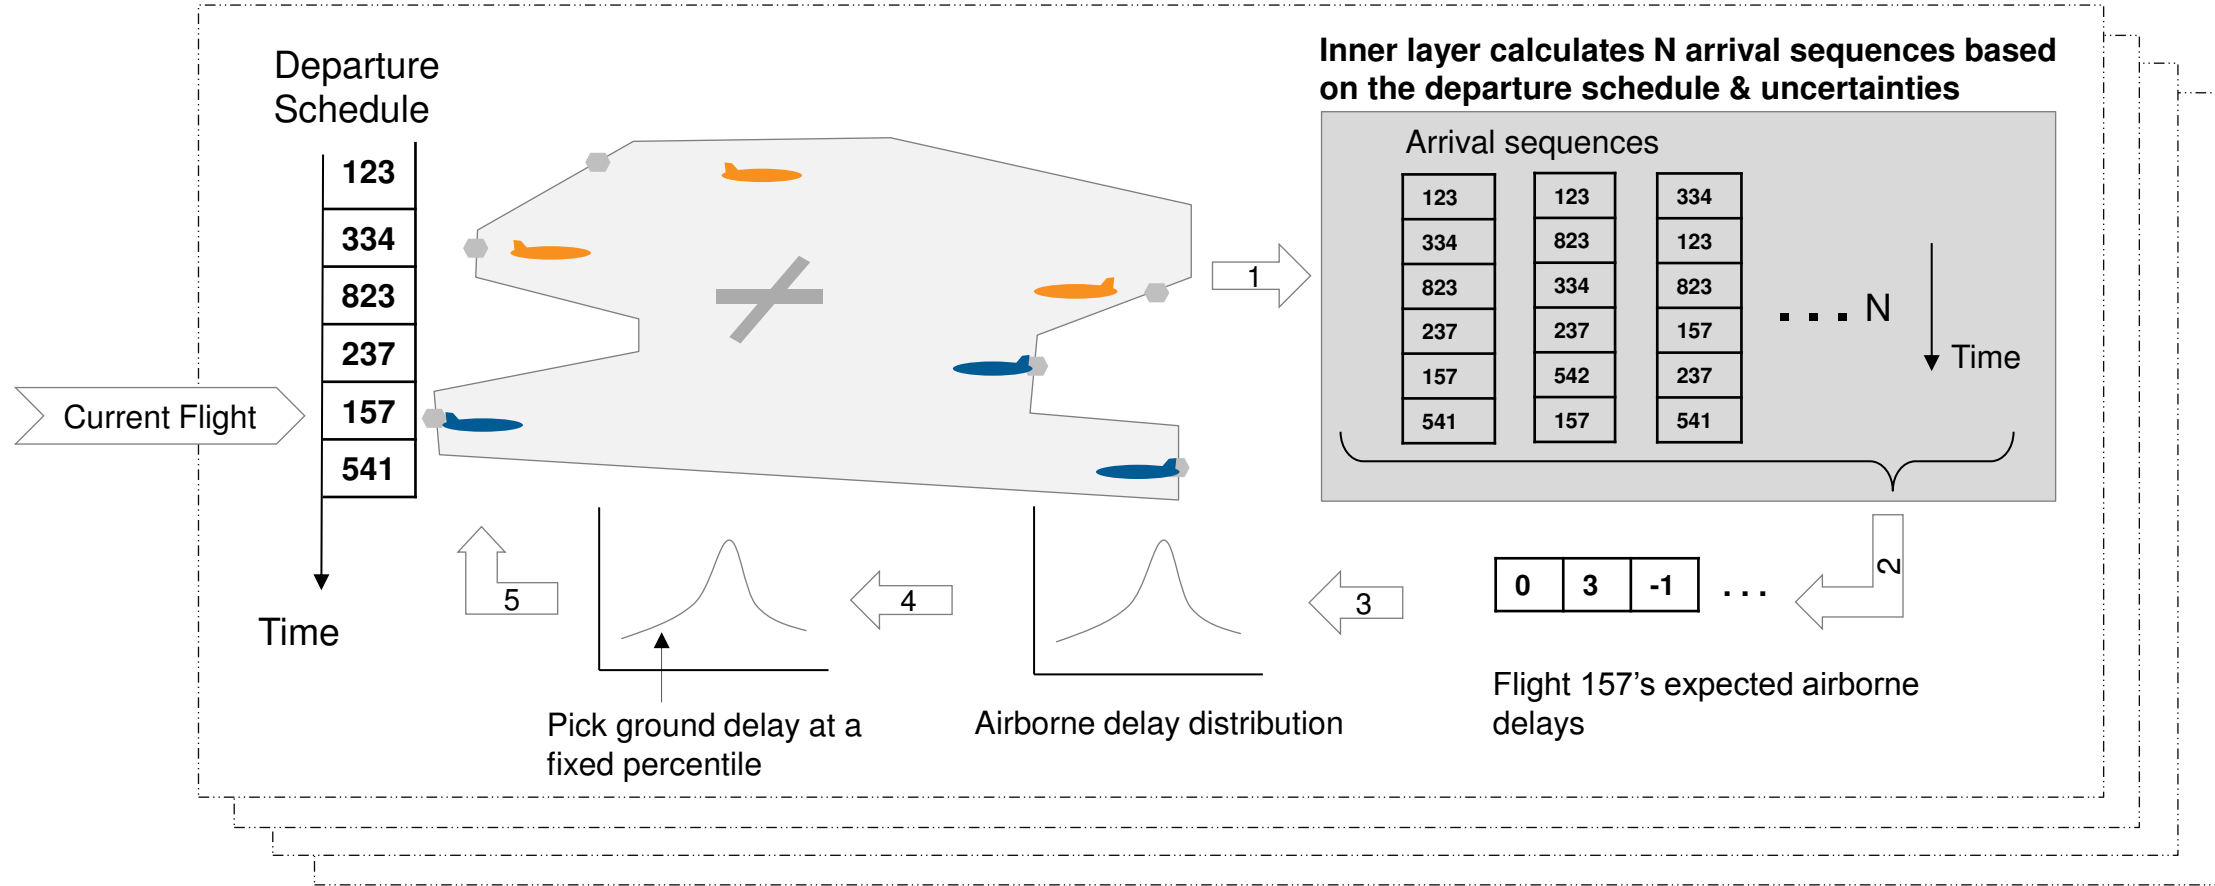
Departure Schedule

| 123 |
|---|
| 334 |
| 823 |
| 237 |
| 157 |
| 541 |

Current Flight

Time

Inner layer calculates N arrival sequences based on the departure schedule & uncertainties

Arrival sequences

| 123 | 123 | 334 |
|---|---|---|
| 334 | 823 | 123 |
| 823 | 334 | 823 |
| 237 | 237 | 157 |
| 157 | 542 | 237 |
| 541 | 157 | 541 |

. . . N

Time

1

2

| 0 | 3 | -1 |
|---|---|---|

. . .

Flight 157's expected airborne delays

3

Airborne delay distribution

4

Pick ground delay at a fixed percentile

5